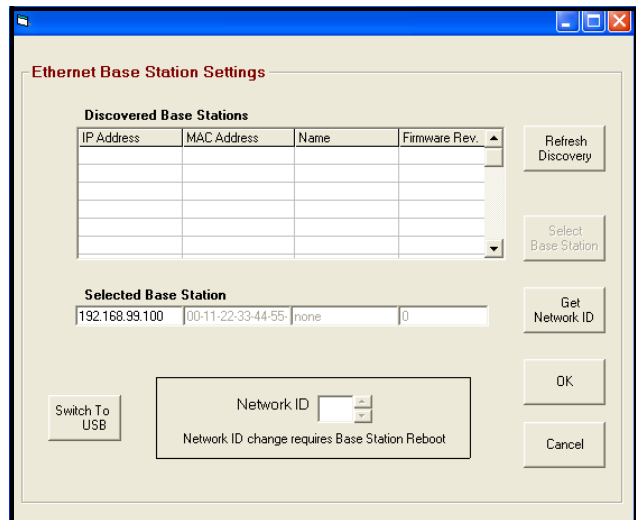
Ethernet Base Station Settings

Discovered Base Stations

| IP Address | MAC Address | Name | Firmware Rev. |
|---|---|---|---|
| | | | |

Refresh Discovery

Select Base Station

Selected Base Station

192.168.99.100 | 00-11-22-33-44-55- | none | 0

Get Network ID

OK

Switch To USB

Network ID

Network ID change requires Base Station Reboot

Cancel